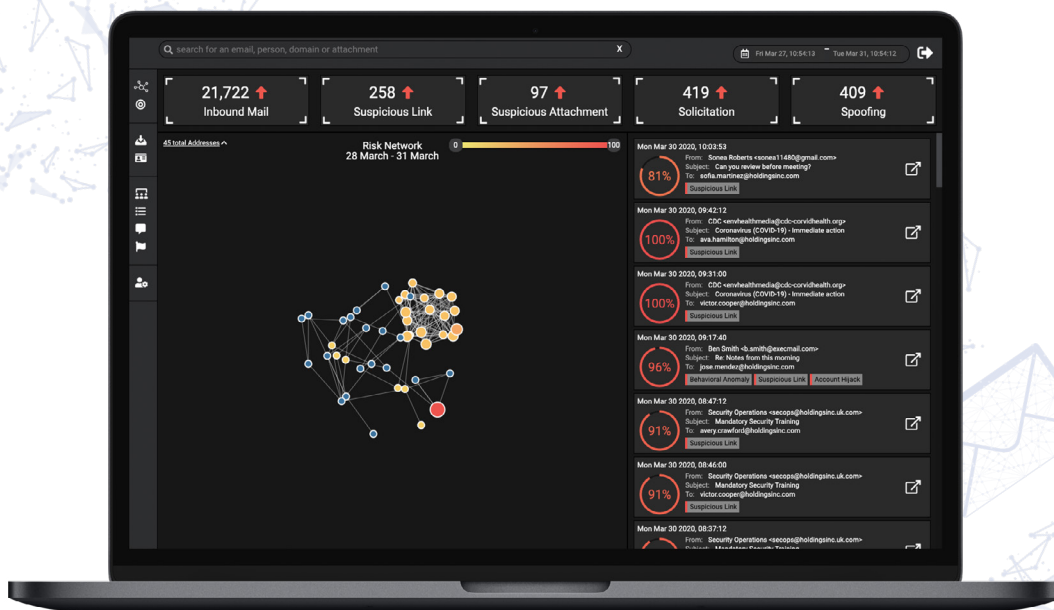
search for an email, person, domain or attachment

X

Fri Mar 27, 10:54:13 - Tue Mar 31, 10:54:12

21,722
Inbound Mail

258
Suspicious Link

97
Suspicious Attachment

419
Solicitation

409
Spoofing

45 total Addresses

Risk Network
28 March - 31 March

0

100

Mon Mar 30 2020, 10:03:53
From: Sonea Roberts <sonea11480@gmail.com>
Subject: Can you review before meeting?
To: sofia.martinez@holdingsinc.com
81%
Suspicious Link

Mon Mar 30 2020, 09:42:12
From: CDC <envhealthmedia@cdc-corvidhealth.org>
Subject: Coronavirus (COVID-19) - Immediate action
To: ava.hamilton@holdingsinc.com
100%
Suspicious Link

Mon Mar 30 2020, 09:31:00
From: CDC <envhealthmedia@cdc-corvidhealth.org>
Subject: Coronavirus (COVID-19) - Immediate action
To: victor.cooper@holdingsinc.com
100%
Suspicious Link

Mon Mar 30 2020, 09:17:40
From: Ben Smith <b.smith@execmail.com>
Subject: Re: Notes from this morning
To: jose.mendez@holdingsinc.com
96%
Behavioral Anomaly
Suspicious Link
Account Hijack

Mon Mar 30 2020, 08:47:12
From: Security Operations <secops@holdingsinc.uk.com>
Subject: Mandatory Security Training
To: avery.crawford@holdingsinc.com
91%
Suspicious Link

Mon Mar 30 2020, 08:46:00
From: Security Operations <secops@holdingsinc.uk.com>
Subject: Mandatory Security Training
To: victor.cooper@holdingsinc.com
91%
Suspicious Link

Mon Mar 30 2020, 08:37:12
From: Security Operations <secops@holdingsinc.uk.com>
Subject: Mandatory Security Training